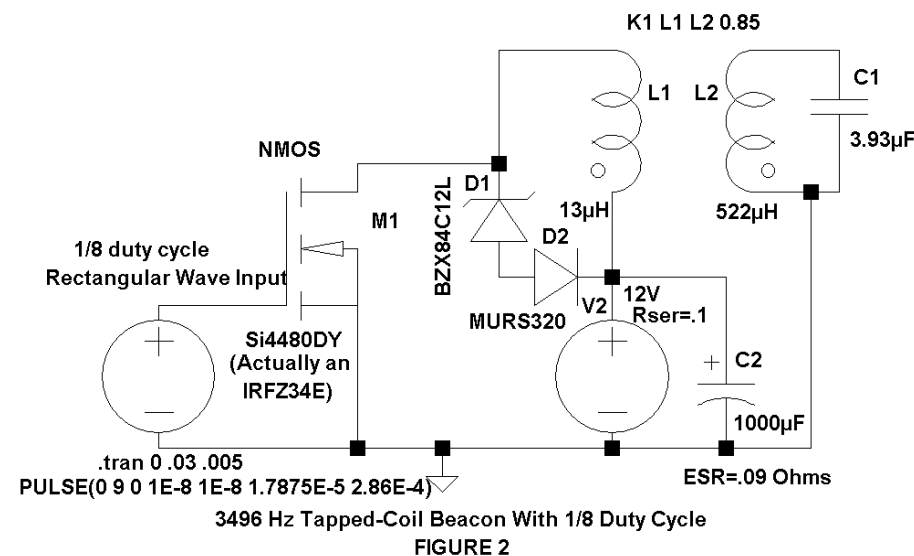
K1 L1 L2 0.85

L1

L2

C1

3.93µF

NMOS

D1

BZX84C12L

13µH

522µH

M1

D2

1/8 duty cycle
Rectangular Wave Input

12V

MURS320

V2

Rser=.1

Si4480DY
(Actually an
IRFZ34E)

C2

1000µF

.tran 0 .03 .005
PULSE(0 9 0 1E-8 1E-8 1.7875E-5 2.86E-4)

ESR=.09 Ohms

3496 Hz Tapped-Coil Beacon With 1/8 Duty Cycle
FIGURE 2